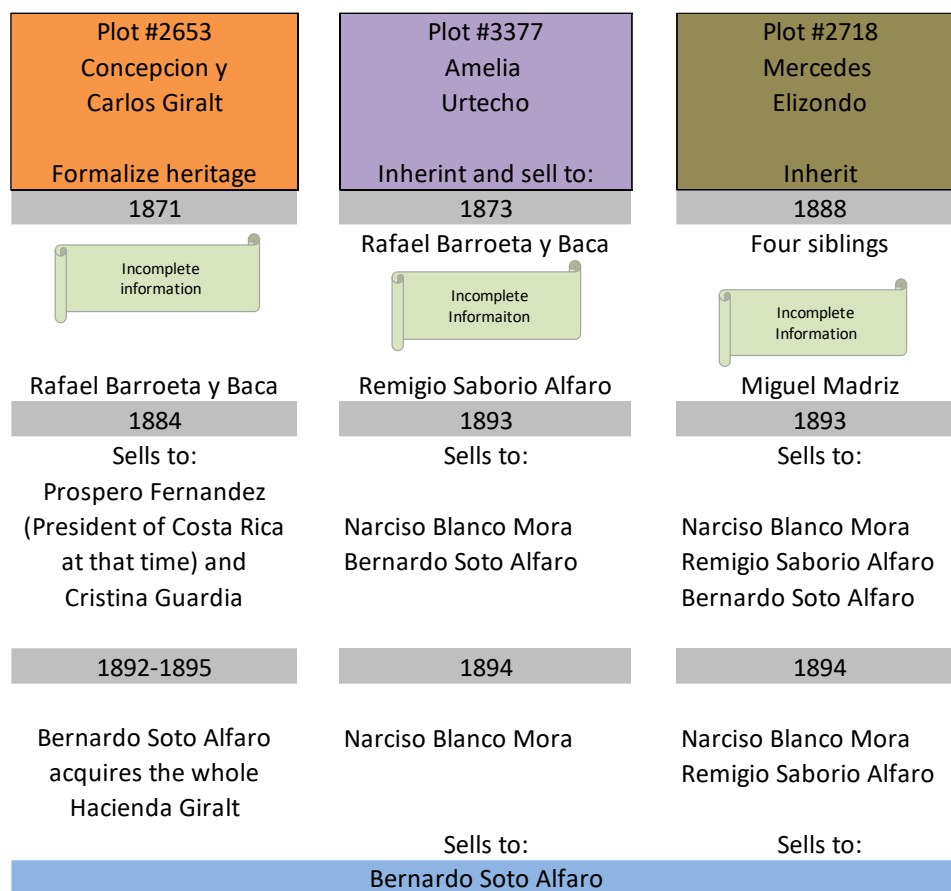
Plot #2653
Concepcion y
Carlos Giralt

Formalize heritage

1871

Incomplete information

Rafael Barroeta y Baca

1884

Sells to:
Prospero Fernandez (President of Costa Rica at that time) and Cristina Guardia

1892-1895

Bernardo Soto Alfaro acquires the whole Hacienda Giralt

Plot #3377
Amelia
Urtecho

Inherint and sell to:

1873

Rafael Barroeta y Baca

Incomplete Informaiton

Remigio Saborio Alfaro

1893

Sells to:

Narciso Blanco Mora
Bernardo Soto Alfaro

1894

Narciso Blanco Mora

Sells to:

Plot #2718
Mercedes
Elizondo

Inherit

1888

Four siblings

Incomplete Information

Miguel Madriz

1893

Sells to:

Narciso Blanco Mora
Remigio Saborio Alfaro
Bernardo Soto Alfaro

1894

Narciso Blanco Mora
Remigio Saborio Alfaro

Sells to:

Bernardo Soto Alfaro